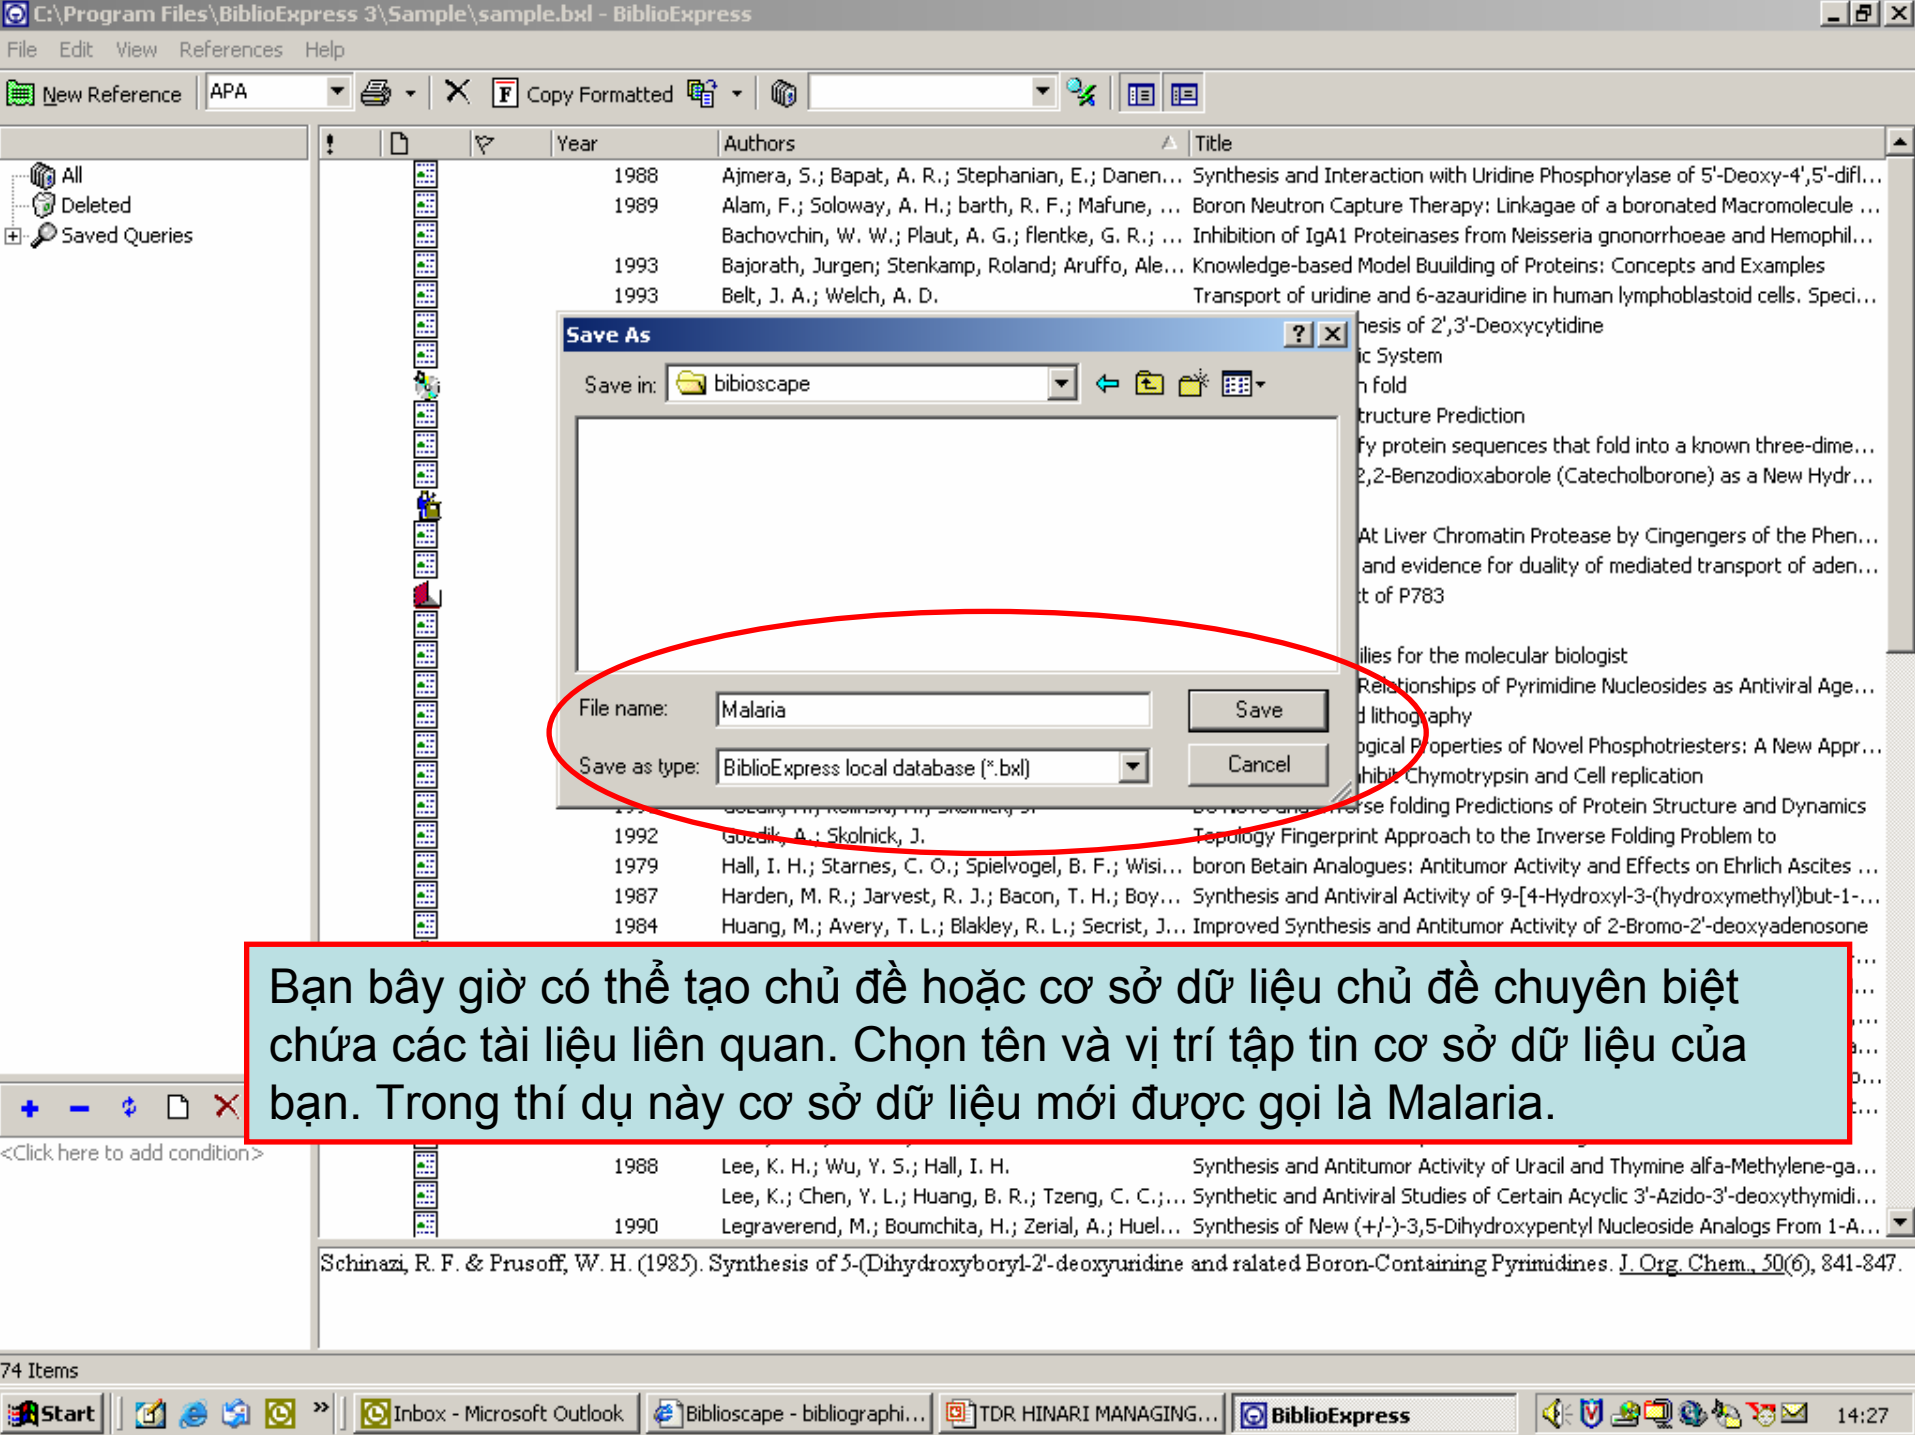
C:\Program Files\BiblioExpress 3\Sample\sample.bxl - BiblioExpress

File Edit View References Help

New Reference APA Copy Formatted

All
Deleted
Saved Queries

| ! | | | Year | Authors | Title |
|---|---|---|---|---|---|
| | | | 1988 | Ajmera, S.; Bapat, A. R.; Stephanian, E.; Danen... | Synthesis and Interaction with Uridine Phosphorylase of 5'-Deoxy-4',5'-difl... |
| | | | 1989 | Alam, F.; Soloway, A. H.; barth, R. F.; Mafune, ... | Boron Neutron Capture Therapy: Linkagae of a boronated Macromolecule ... |
| | | | | Bachovchin, W. W.; Plaut, A. G.; flentke, G. R.; ... | Inhibition of IgA1 Proteinases from Neisseria gnonorrhoeae and Hemophil... |
| | | | 1993 | Bajorath, Jurgen; Stenkamp, Roland; Aruffo, Ale... | Knowledge-based Model Buuilding of Proteins: Concepts and Examples |
| | | | 1993 | Belt, J. A.; Welch, A. D. | Transport of uridine and 6-azauridine in human lymphoblastoid cells. Speci... |

Save As
Save in: bibioscape
File name: Malaria
Save as type: BiblioExpress local database (*.bxl)
Save
Cancel

hesis of 2',3'-Deoxycytidine
ic System
h fold
tructure Prediction
fy protein sequences that fold into a known three-dime...
2,2-Benzodioxaborole (Catecholborone) as a New Hydr...
At Liver Chromatin Protease by Cingengers of the Phen...
and evidence for duality of mediated transport of aden...
t of P783
ilies for the molecular biologist
Relationships of Pyrimidine Nucleosides as Antiviral Age...
d lithography
ogical Properties of Novel Phosphotriesters: A New Appr...
hibit Chymotrypsin and Cell replication
rse folding Predictions of Protein Structure and Dynamics

| 1992 | Godzik, A.; Skolnick, J. | Topology Fingerprint Approach to the Inverse Folding Problem to |
|---|---|---|
| 1979 | Hall, I. H.; Starnes, C. O.; Spielvogel, B. F.; Wisi... | boron Betain Analogues: Antitumor Activity and Effects on Ehrlich Ascites ... |
| 1987 | Harden, M. R.; Jarvest, R. J.; Bacon, T. H.; Boy... | Synthesis and Antiviral Activity of 9-[4-Hydroxyl-3-(hydroxymethyl)but-1-... |
| 1984 | Huang, M.; Avery, T. L.; Blakley, R. L.; Secrist, J... | Improved Synthesis and Antitumor Activity of 2-Bromo-2'-deoxyadenosone |

Bạn bây giờ có thể tạo chủ đề hoặc cơ sở dữ liệu chủ đề chuyên biệt chứa các tài liệu liên quan. Chọn tên và vị trí tập tin cơ sở dữ liệu của bạn. Trong thí dụ này cơ sở dữ liệu mới được gọi là Malaria.

<Click here to add condition>

| 1988 | Lee, K. H.; Wu, Y. S.; Hall, I. H. | Synthesis and Antitumor Activity of Uracil and Thymine alfa-Methylene-ga... |
|---|---|---|
| | Lee, K.; Chen, Y. L.; Huang, B. R.; Tzeng, C. C.;... | Synthetic and Antiviral Studies of Certain Acyclic 3'-Azido-3'-deoxythymidi... |
| 1990 | Legraverend, M.; Boumchita, H.; Zerial, A.; Huel... | Synthesis of New (+/-)-3,5-Dihydroxypentyl Nucleoside Analogs From 1-A... |

Schinazi, R. F. & Prusoff, W. H. (1985). Synthesis of 5-(Dihydroxyboryl-2'-deoxyuridine and ralated Boron-Containing Pyrimidines. J. Org. Chem., 50(6), 841-847.

74 Items

Start Inbox - Microsoft Outlook Biblioscape - bibliographi... TDR HINARI MANAGING... BiblioExpress 14:27